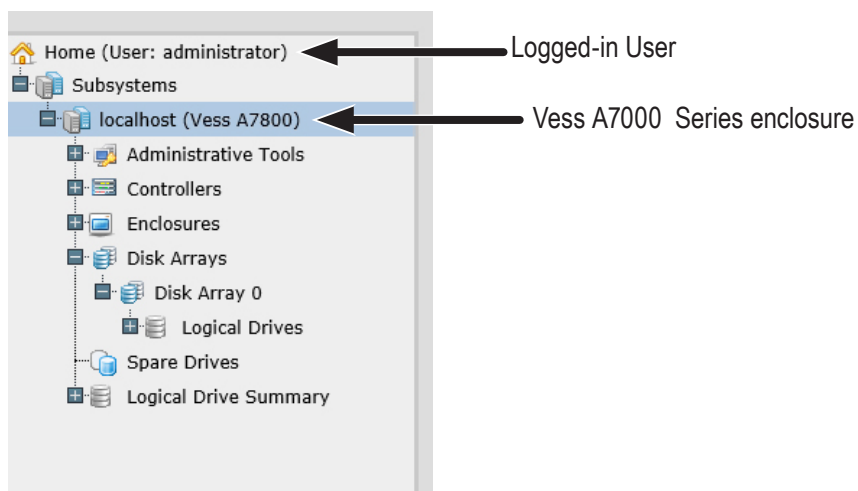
Home (User: administrator)
Logged-in User
Subsystems
localhost (Vess A7800)
Vess A7000 Series enclosure
Administrative Tools
Controllers
Enclosures
Disk Arrays
Disk Array 0
Logical Drives
Spare Drives
Logical Drive Summary